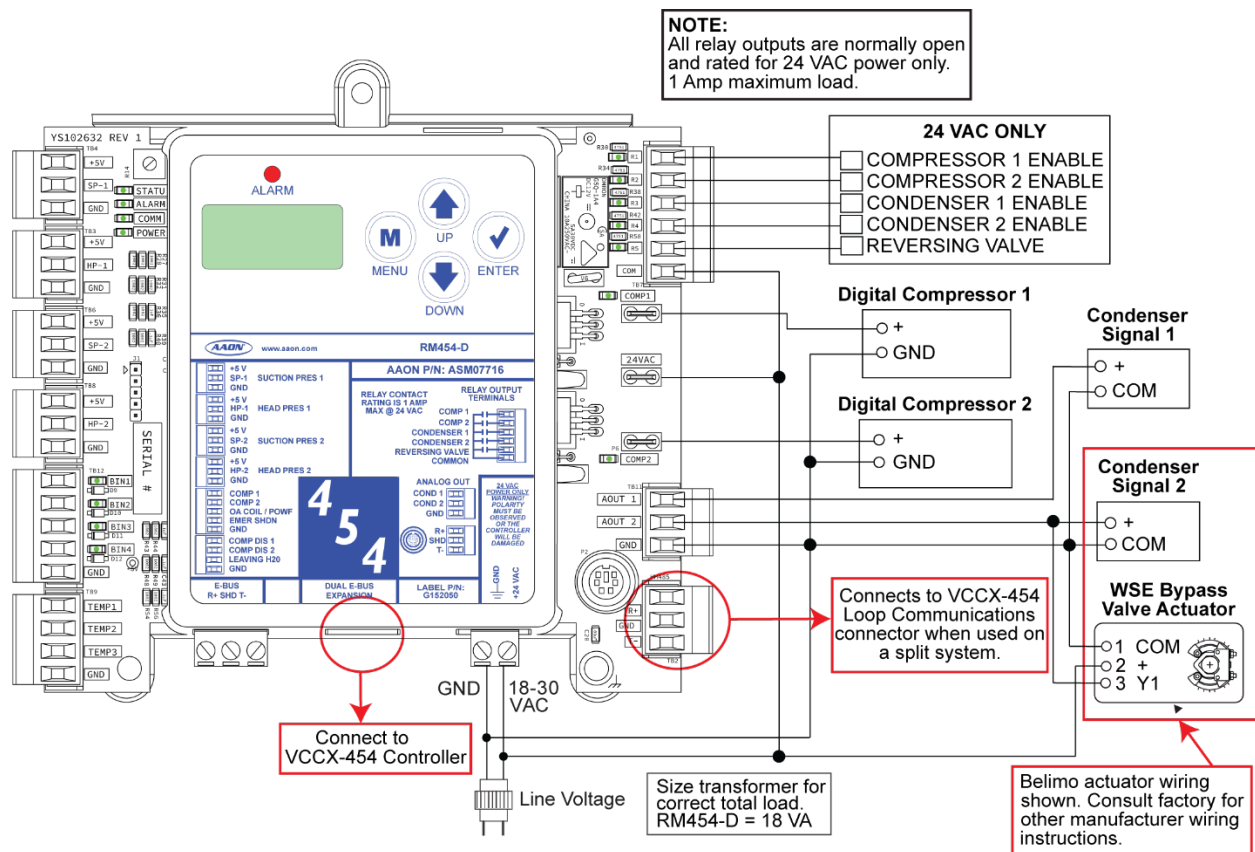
NOTE:
All relay outputs are normally open and rated for 24 VAC power only. 1 Amp maximum load.

YS102632 REV 1

+5V
SP-1
GND
+5V
HP-1
GND
+5V
SP-2
GND
+5V
HP-2
GND
BIN1
BIN2
BIN3
BIN4
GND
TEMP1
TEMP2
TEMP3
GND

STATUS
ALARM
COMM
POWER

SERIAL #

ALARM
UP
M
MENU
ENTER
DOWN

AAON www.aaon.com RM454-D
AAON P/N: ASM07716

+5 V
SP-1 SUCTION PRES 1
GND
+5 V
HP-1 HEAD PRES 1
GND
+5 V
SP-2 SUCTION PRES 2
GND
+5 V
HP-2 HEAD PRES 2
GND
COMP 1
COMP 2
OA COIL / POWF
EMER SHDN
GND
COMP DIS 1
COMP DIS 2
LEAVING H20
GND

RELAY CONTACT RATING IS 1 AMP MAX @ 24 VAC
RELAY OUTPUT TERMINALS
COMP 1
COMP 2
CONDENSER 1
CONDENSER 2
REVERSING VALVE
COMMON

454

ANALOG OUT
COND 1
COND 2
GND
R+
SHD
T-

24 VAC POWER ONLY WARNING! POLARITY MUST BE OBSERVED OR THE CONTROLLER WILL BE DAMAGED

GND
+24 VAC

E-BUS R+ SHD T-
DUAL E-BUS EXPANSION
LABEL P/N: G152050

COM
COMP1
24VAC
COMP2
AOUT 1
AOUT 2
GND
R+
GND
T-

24 VAC ONLY
COMPRESSOR 1 ENABLE
COMPRESSOR 2 ENABLE
CONDENSER 1 ENABLE
CONDENSER 2 ENABLE
REVERSING VALVE

Digital Compressor 1
+
GND

Digital Compressor 2
+
GND

Condenser Signal 1
+
COM

Condenser Signal 2
+
COM

WSE Bypass Valve Actuator
1 COM
2 +
3 Y1

Connects to VCCX-454 Loop Communications connector when used on a split system.

GND
18-30 VAC

Connect to VCCX-454 Controller

Line Voltage

Size transformer for correct total load. RM454-D = 18 VA

Belimo actuator wiring shown. Consult factory for other manufacturer wiring instructions.